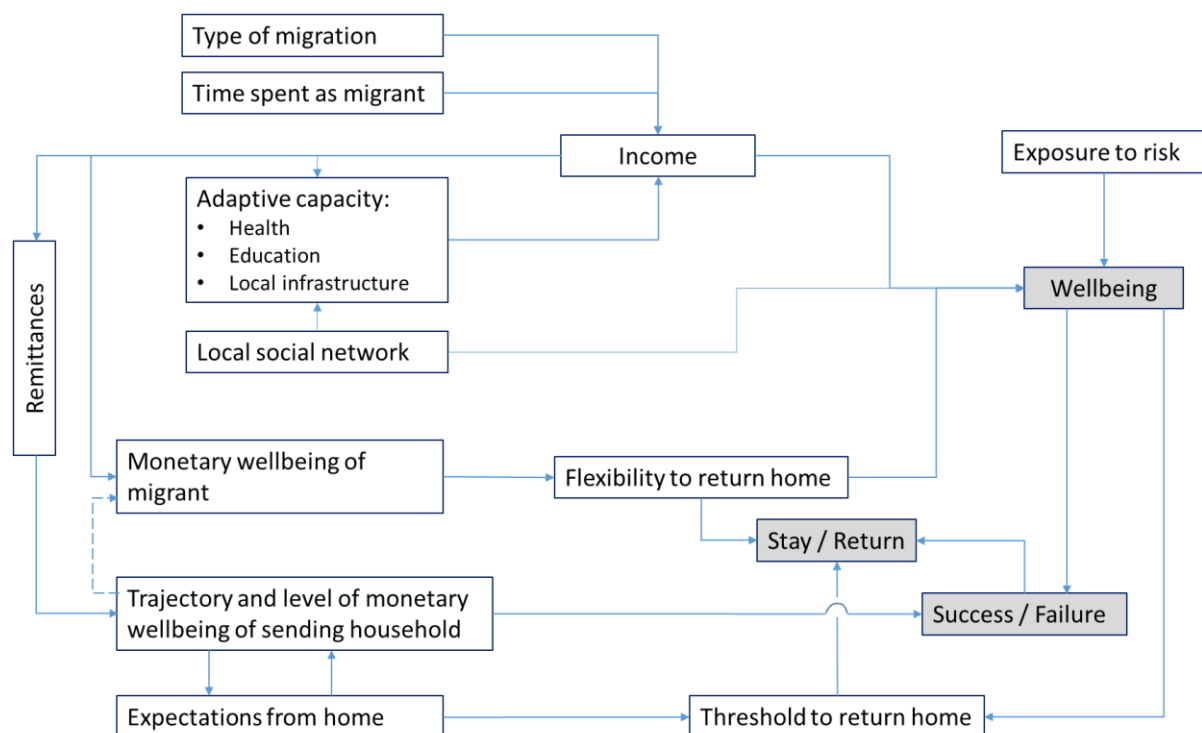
Type of migration

Time spent as migrant

Income

Exposure to risk

Adaptive capacity:
- Health
- Education
- Local infrastructure

Remittances

Wellbeing

Local social network

Monetary wellbeing of migrant

Flexibility to return home

Stay / Return

Trajectory and level of monetary wellbeing of sending household

Success / Failure

Expectations from home

Threshold to return home